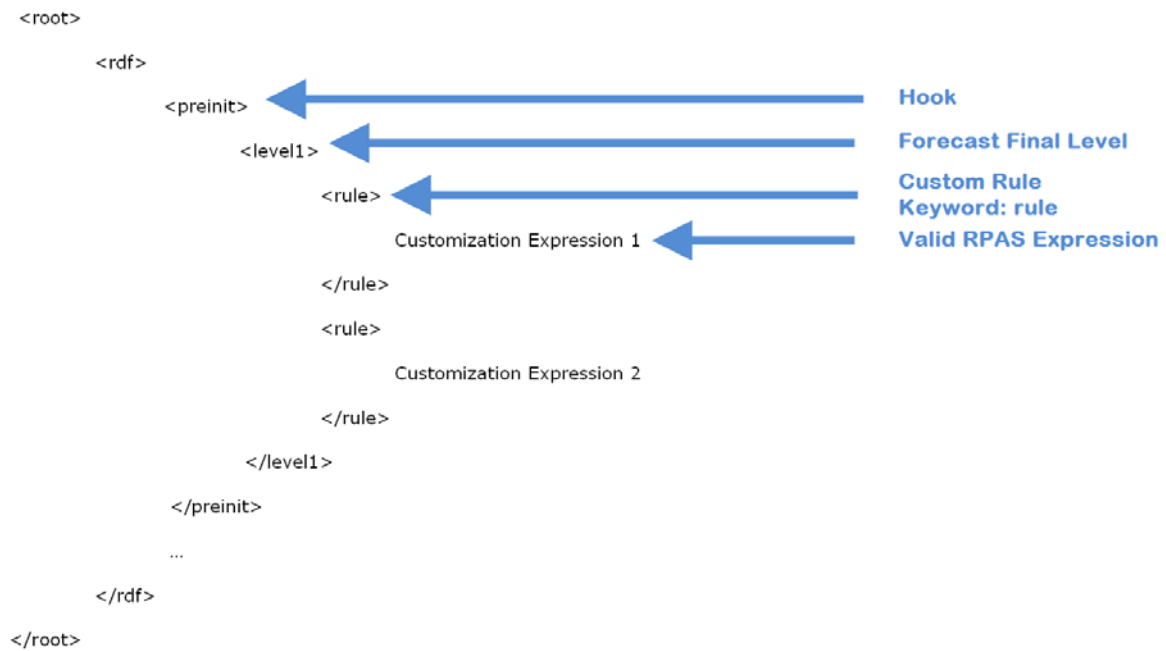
<root>

<rdf>

<preinit>

Hook

<level1>

Forecast Final Level

<rule>

Custom Rule
Keyword: rule

Customization Expression 1

Valid RPAS Expression

</rule>

<rule>

Customization Expression 2

</rule>

</level1>

</preinit>

...

</rdf>

</root>